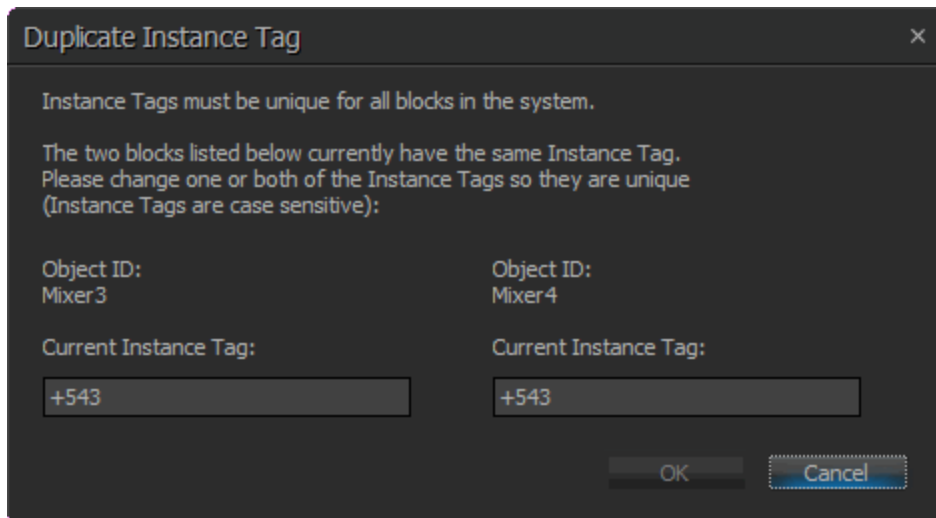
Duplicate Instance Tag

×

Instance Tags must be unique for all blocks in the system.

The two blocks listed below currently have the same Instance Tag. Please change one or both of the Instance Tags so they are unique (Instance Tags are case sensitive):

Object ID:
Mixer3

Current Instance Tag:

+543

Object ID:
Mixer4

Current Instance Tag:

+543

OK

Cancel